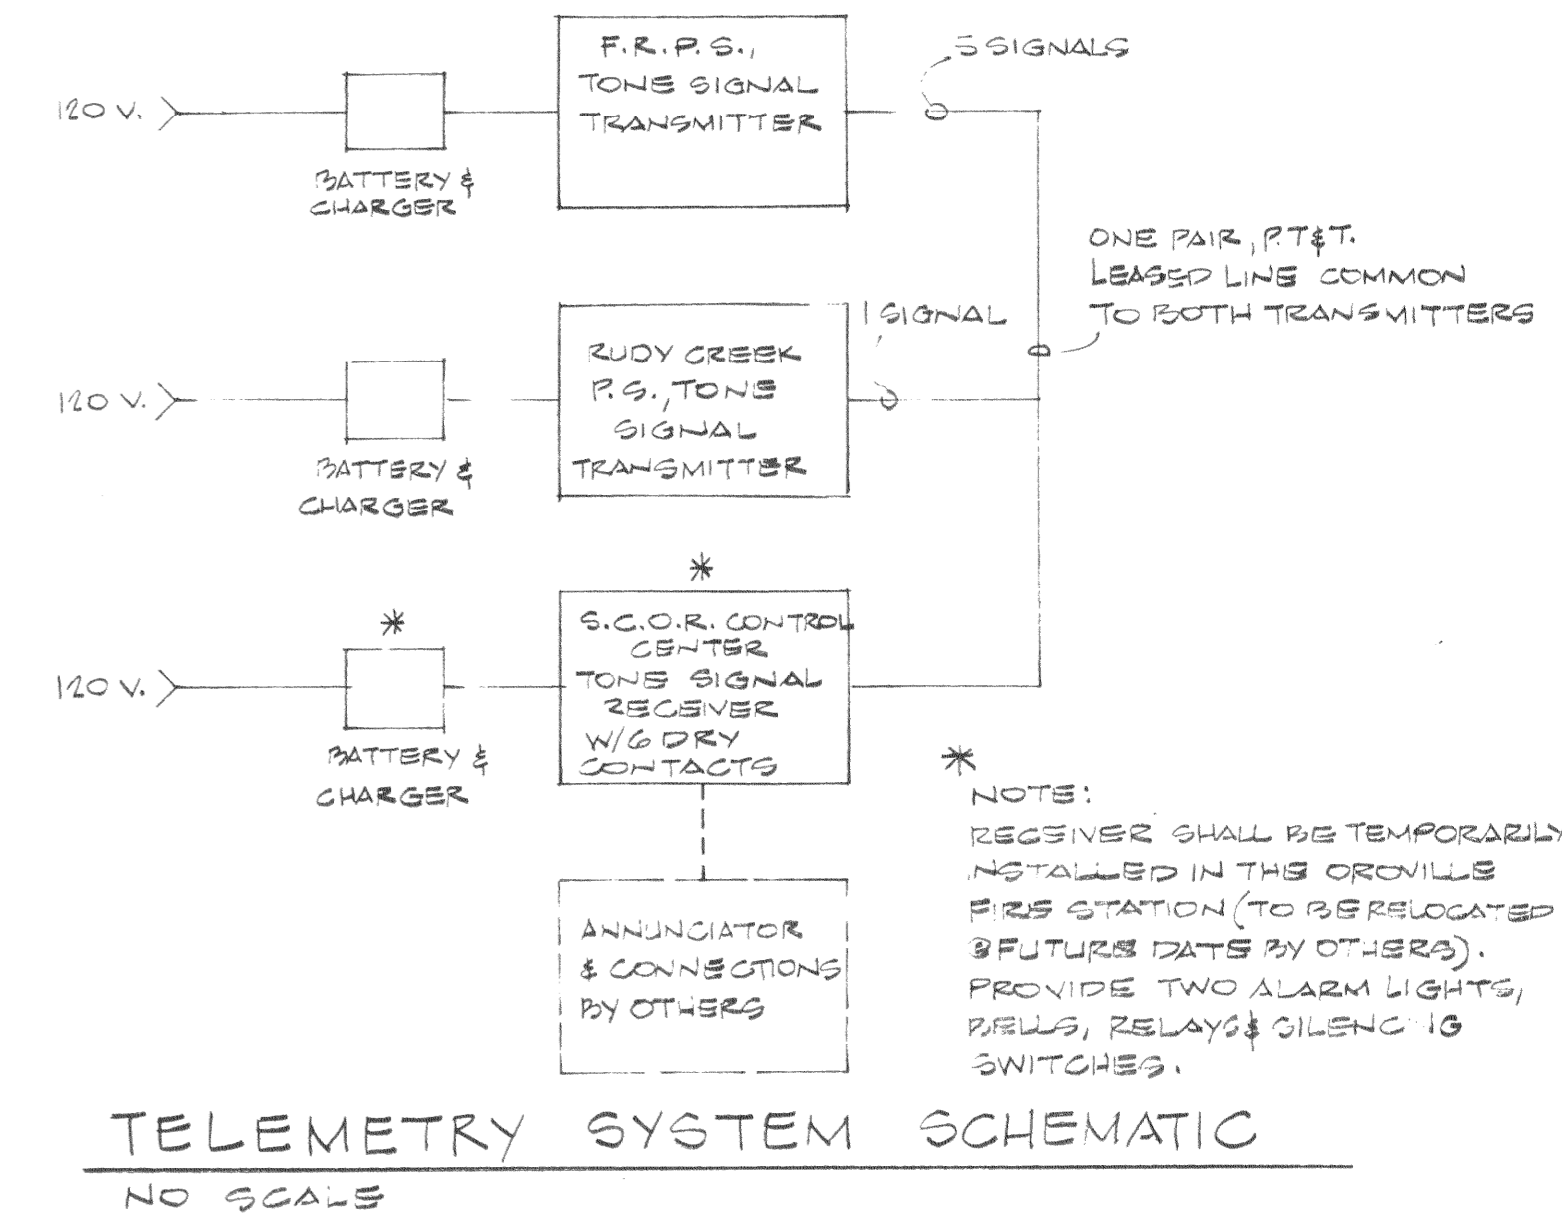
120 V.

BATTERY & CHARGER

F.R.P.S., TONE SIGNAL TRANSMITTER

5 SIGNALS

ONE PAIR, P.T&T. LEASED LINE COMMON TO BOTH TRANSMITTERS

1 SIGNAL

120 V.

BATTERY & CHARGER

RUDY CREEK P.S., TONE SIGNAL TRANSMITTER

*

*

120 V.

BATTERY & CHARGER

S.C.O.R. CONTROL CENTER TONE SIGNAL RECEIVER W/6 DRY CONTACTS

ANNUNCIATOR & CONNECTIONS BY OTHERS

*
NOTE:
RECEIVER SHALL BE TEMPORARILY INSTALLED IN THE OROVILLE FIRE STATION (TO BE RELOCATED @ FUTURE DATE BY OTHERS). PROVIDE TWO ALARM LIGHTS, BELLS, RELAYS & SILENCING SWITCHES.

TELEMETRY SYSTEM SCHEMATIC

NO SCALE